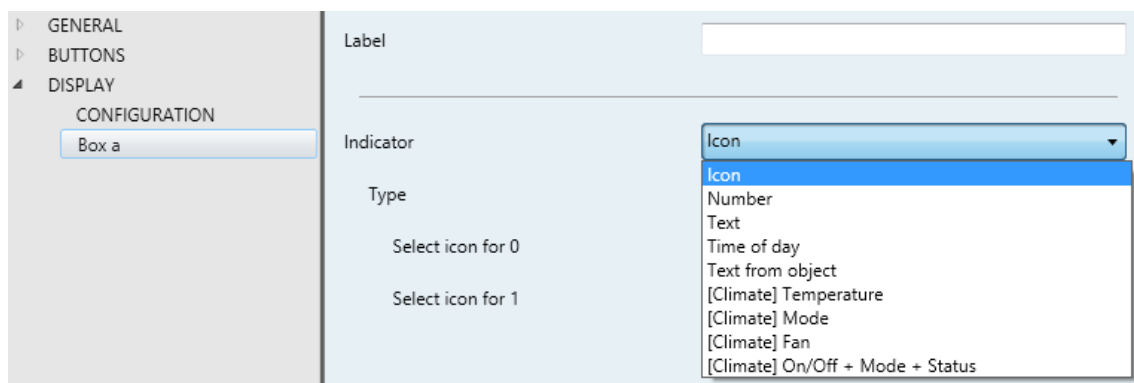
GENERAL
BUTTONS
DISPLAY
CONFIGURATION
Box a

Label

Indicator
Icon

Type

Select icon for 0

Select icon for 1

Icon
Number
Text
Time of day
Text from object
[Climate] Temperature
[Climate] Mode
[Climate] Fan
[Climate] On/Off + Mode + Status